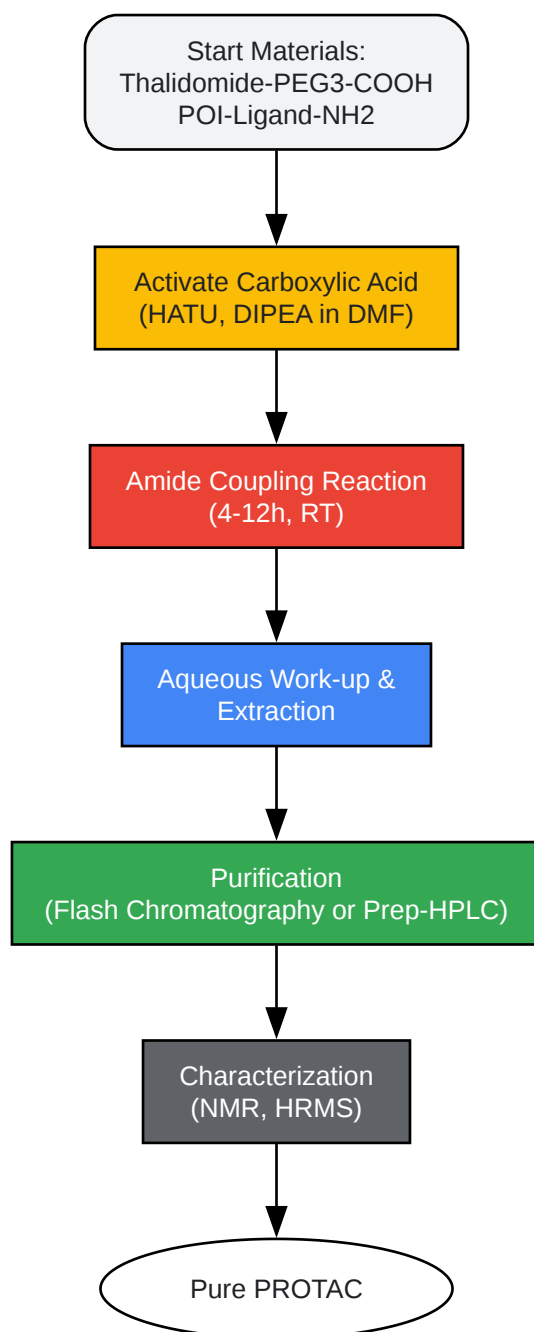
Start Materials:
Thalidomide-PEG3-COOH
POI-Ligand-NH2

Activate Carboxylic Acid
(HATU, DIPEA in DMF)

Amide Coupling Reaction
(4-12h, RT)

Aqueous Work-up &
Extraction

Purification
(Flash Chromatography or Prep-HPLC)

Characterization
(NMR, HRMS)

Pure PROTAC